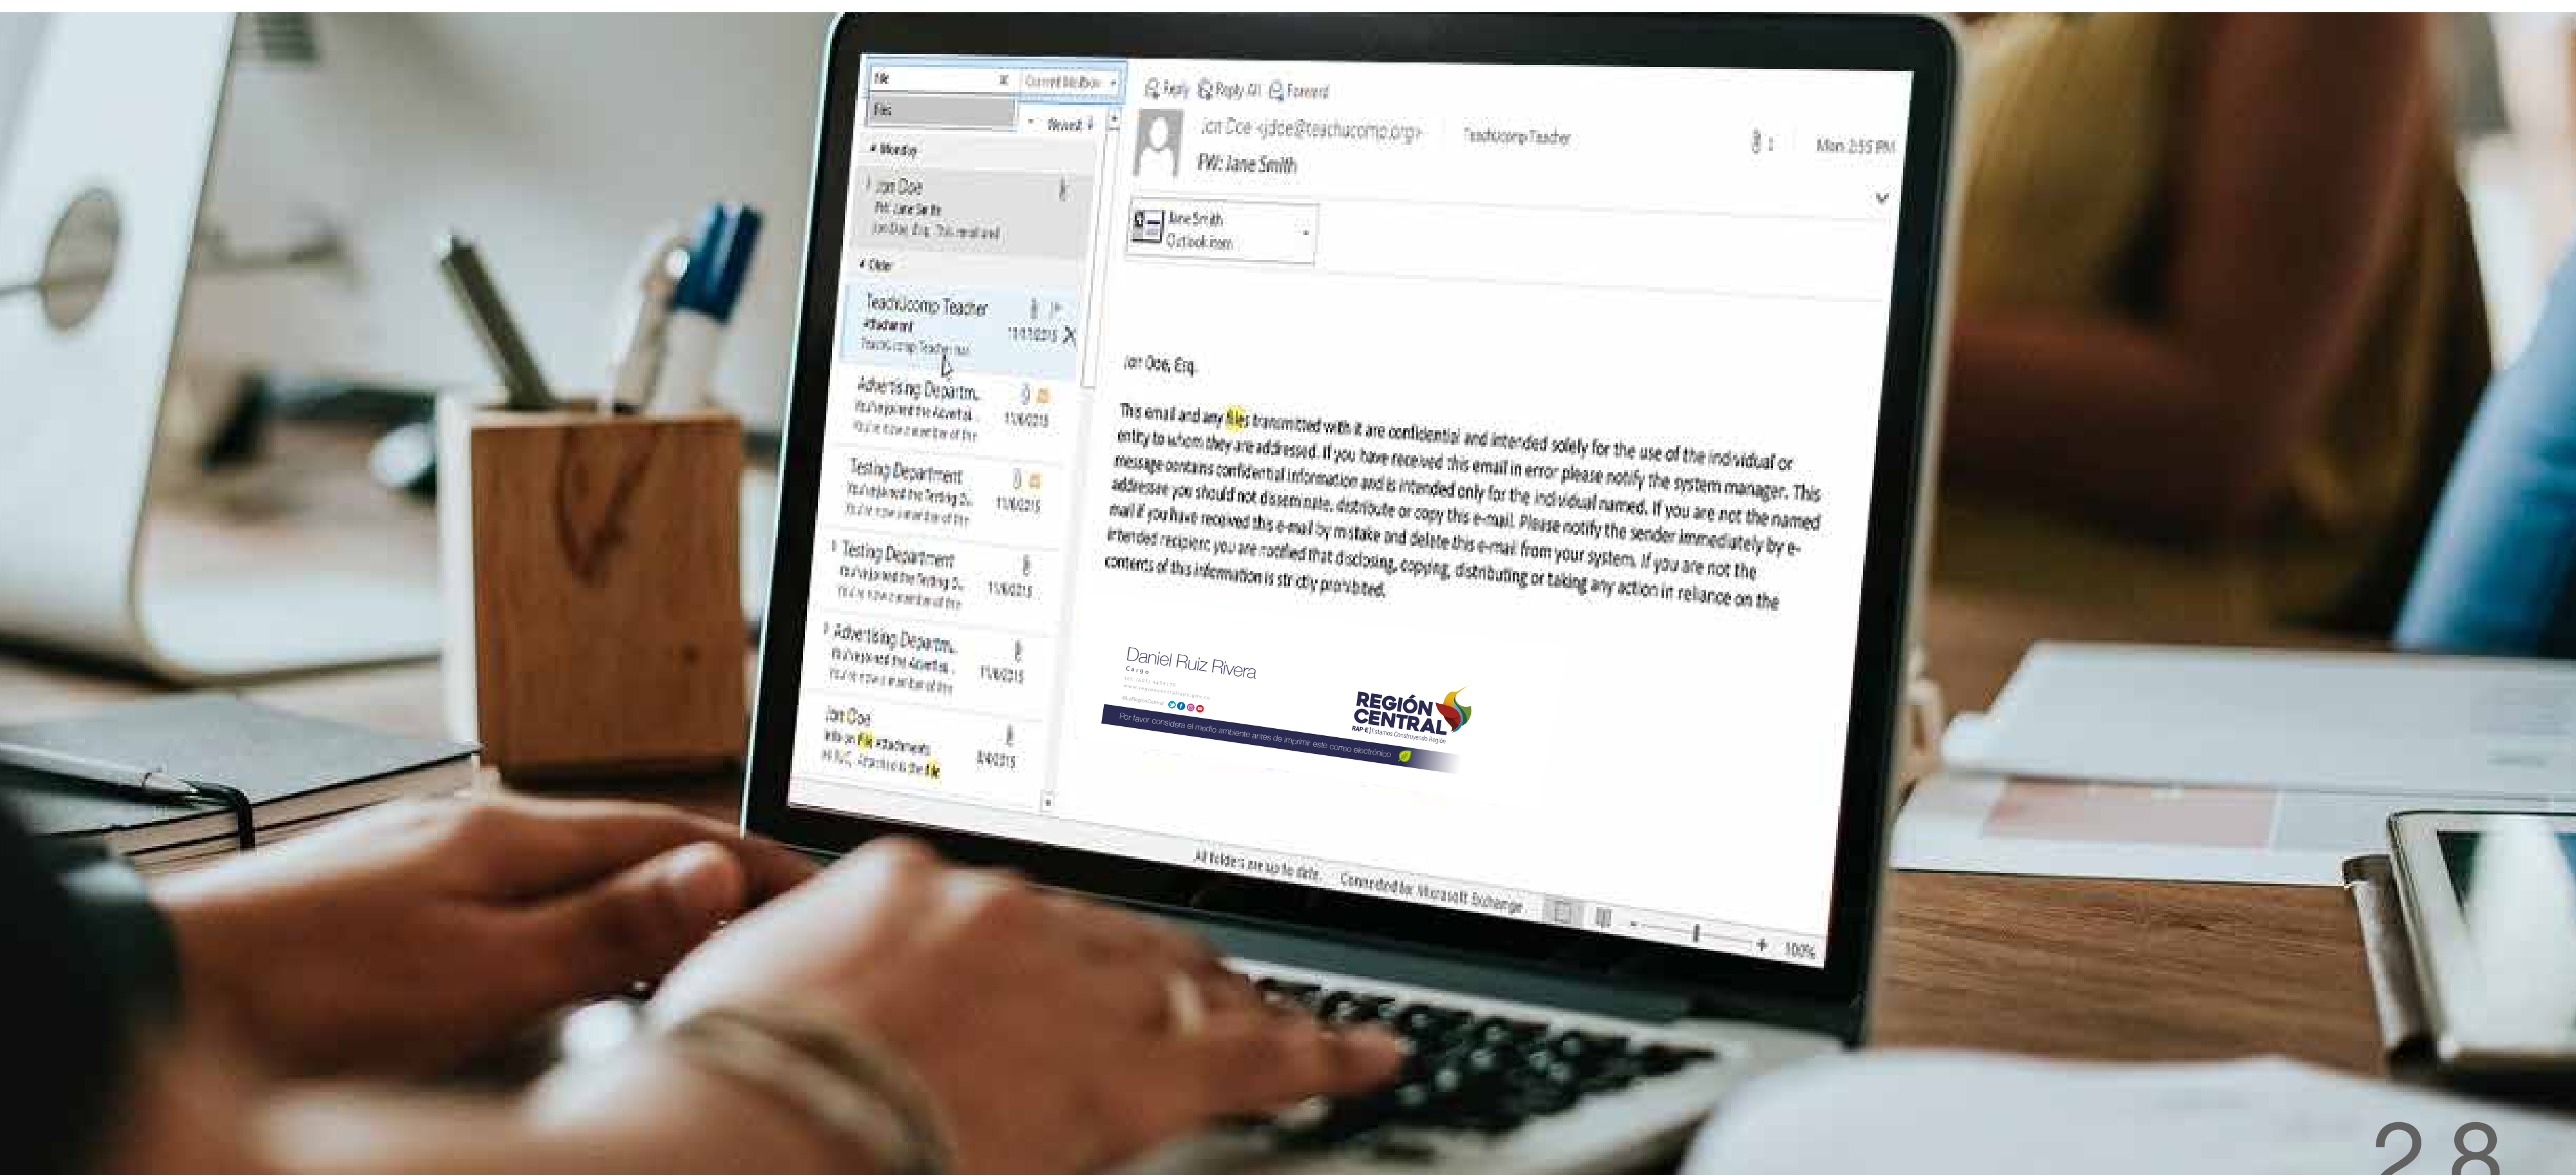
file
Current Mailbox
Files
Newest
Monday
Jon Doe
FW: Jane Smith
Jon Doe, Esq. This email and
Older
TeachUcomp Teacher
Attachment
TeachUcomp Teacher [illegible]
11/10/2015
Advertising Departm...
You've joined the Advertising...
You're now a member of the
11/6/2015
Testing Department
You've joined the Testing D...
You're now a member of the
11/6/2015
Testing Department
You've joined the Testing D...
You're now a member of the
11/6/2015
Advertising Departm...
You've joined the Advertis...
You're now a member of the
11/6/2015
Jon Doe
Info on file attachments
Hi Bob, Attached is the file
8/4/2015

Reply Reply All Forward
Jon Doe <jdoe@teachucomp.org>
TeachUcomp Teacher
FW: Jane Smith
Mon 2:55 PM
Jane Smith
Outlook item

Jon Doe, Esq.

This email and any files transmitted with it are confidential and intended solely for the use of the individual or entity to whom they are addressed. If you have received this email in error please notify the system manager. This message contains confidential information and is intended only for the individual named. If you are not the named addressee you should not disseminate, distribute or copy this e-mail. Please notify the sender immediately by e-mail if you have received this e-mail by mistake and delete this e-mail from your system. If you are not the intended recipient you are notified that disclosing, copying, distributing or taking any action in reliance on the contents of this information is strictly prohibited.

Daniel Ruiz Rivera
Cargo
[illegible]
REGIÓN CENTRAL
RAP-E | Estamos Construyendo Región
Por favor considera el medio ambiente antes de imprimir este correo electrónico

All folders are up to date. Connected to: Microsoft Exchange
100%

28